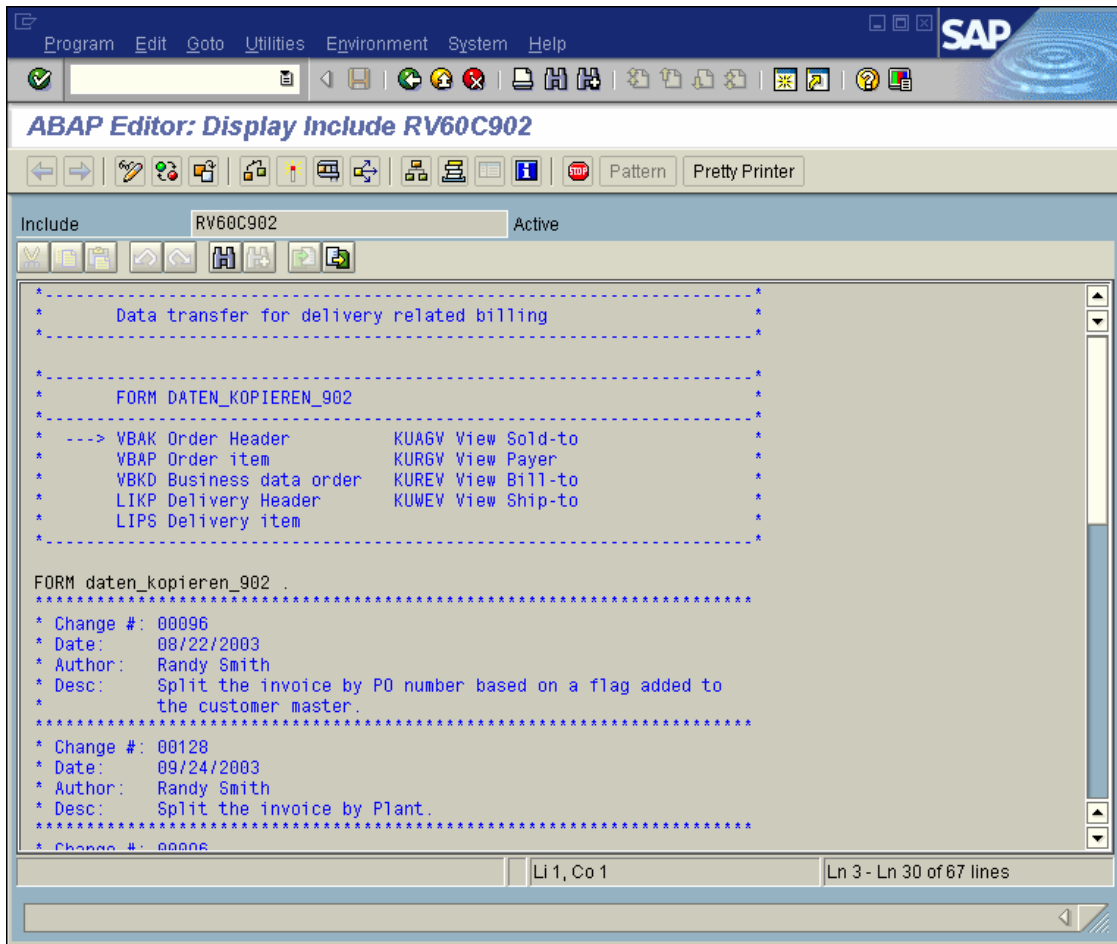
Program Edit Goto Utilities Environment System Help

SAP

ABAP Editor: Display Include RV60C902

Pattern Pretty Printer

Include RV60C902 Active

*---------------------------------------------------------------*
* Data transfer for delivery related billing *
*---------------------------------------------------------------*

*---------------------------------------------------------------*
* FORM DATEN_KOPIEREN_902 *
*---------------------------------------------------------------*
* ---> VBAK Order Header KUAGV View Sold-to *
* VBAP Order item KURGV View Payer *
* VBKD Business data order KUREV View Bill-to *
* LIKP Delivery Header KUWEV View Ship-to *
* LIPS Delivery item *
*---------------------------------------------------------------*

FORM daten_kopieren_902 .
****************************************************************
* Change #: 00096
* Date: 08/22/2003
* Author: Randy Smith
* Desc: Split the invoice by PO number based on a flag added to
* the customer master.
****************************************************************
* Change #: 00128
* Date: 09/24/2003
* Author: Randy Smith
* Desc: Split the invoice by Plant.
****************************************************************
* Change #: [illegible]

Li 1, Co 1 Ln 3 - Ln 30 of 67 lines